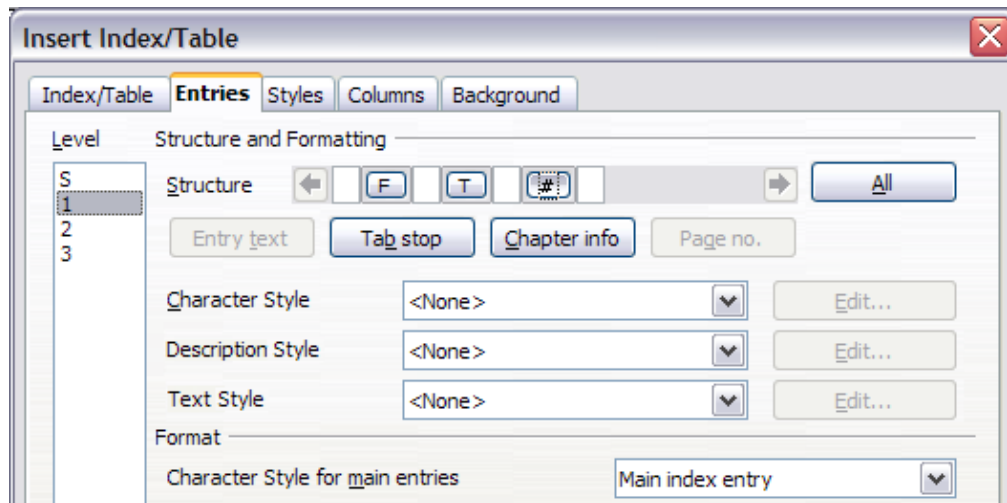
Insert Index/Table

Index/Table | Entries | Styles | Columns | Background

Level
S
1
2
3

Structure and Formatting

Structure F T #

All

Entry text
Tab stop
Chapter info
Page no.

Character Style <None>
Edit...

Description Style <None>
Edit...

Text Style <None>
Edit...

Format

Character Style for main entries Main index entry